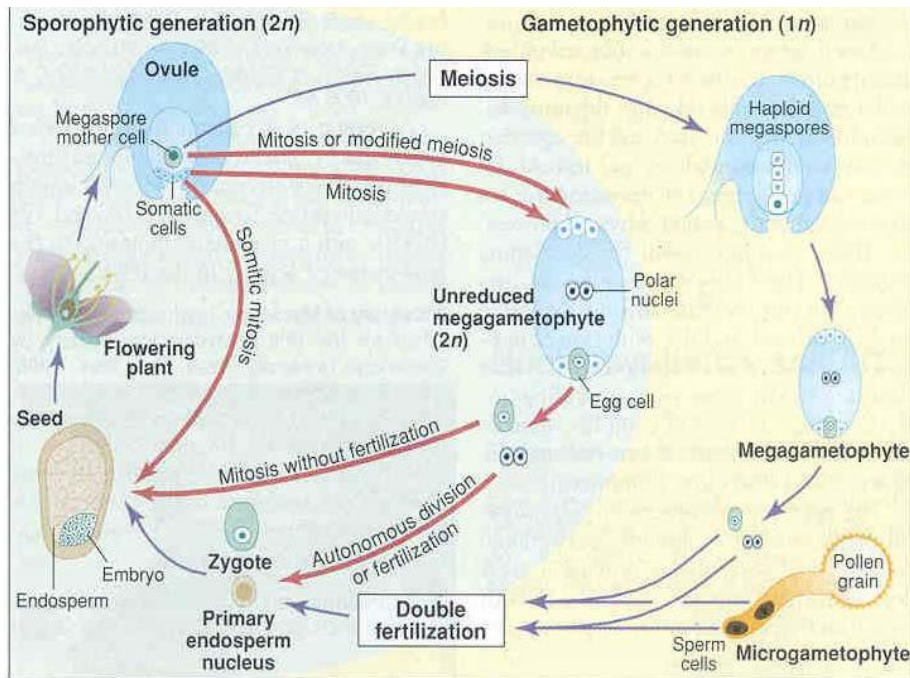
Sporophytic generation (2n)

Gametophytic generation (1n)

Ovule

Meiosis

Haploid megaspores

Megaspore mother cell

Mitosis or modified meiosis

Mitosis

Somatic cells

Somitic mitosis

Polar nuclei

Unreduced megagametophyte (2n)

Egg cell

Flowering plant

Seed

Mitosis without fertilization

Megagametophyte

Autonomous division or fertilization

Zygote

Embryo

Endosperm

Primary endosperm nucleus

Double fertilization

Pollen grain

Sperm cells

Microgametophyte